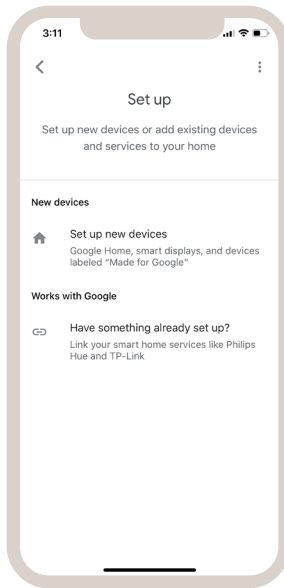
3:11

Set up

Set up new devices or add existing devices and services to your home

New devices

Set up new devices
Google Home, smart displays, and devices labeled "Made for Google"

Works with Google

Have something already set up?
Link your smart home services like Philips Hue and TP-Link